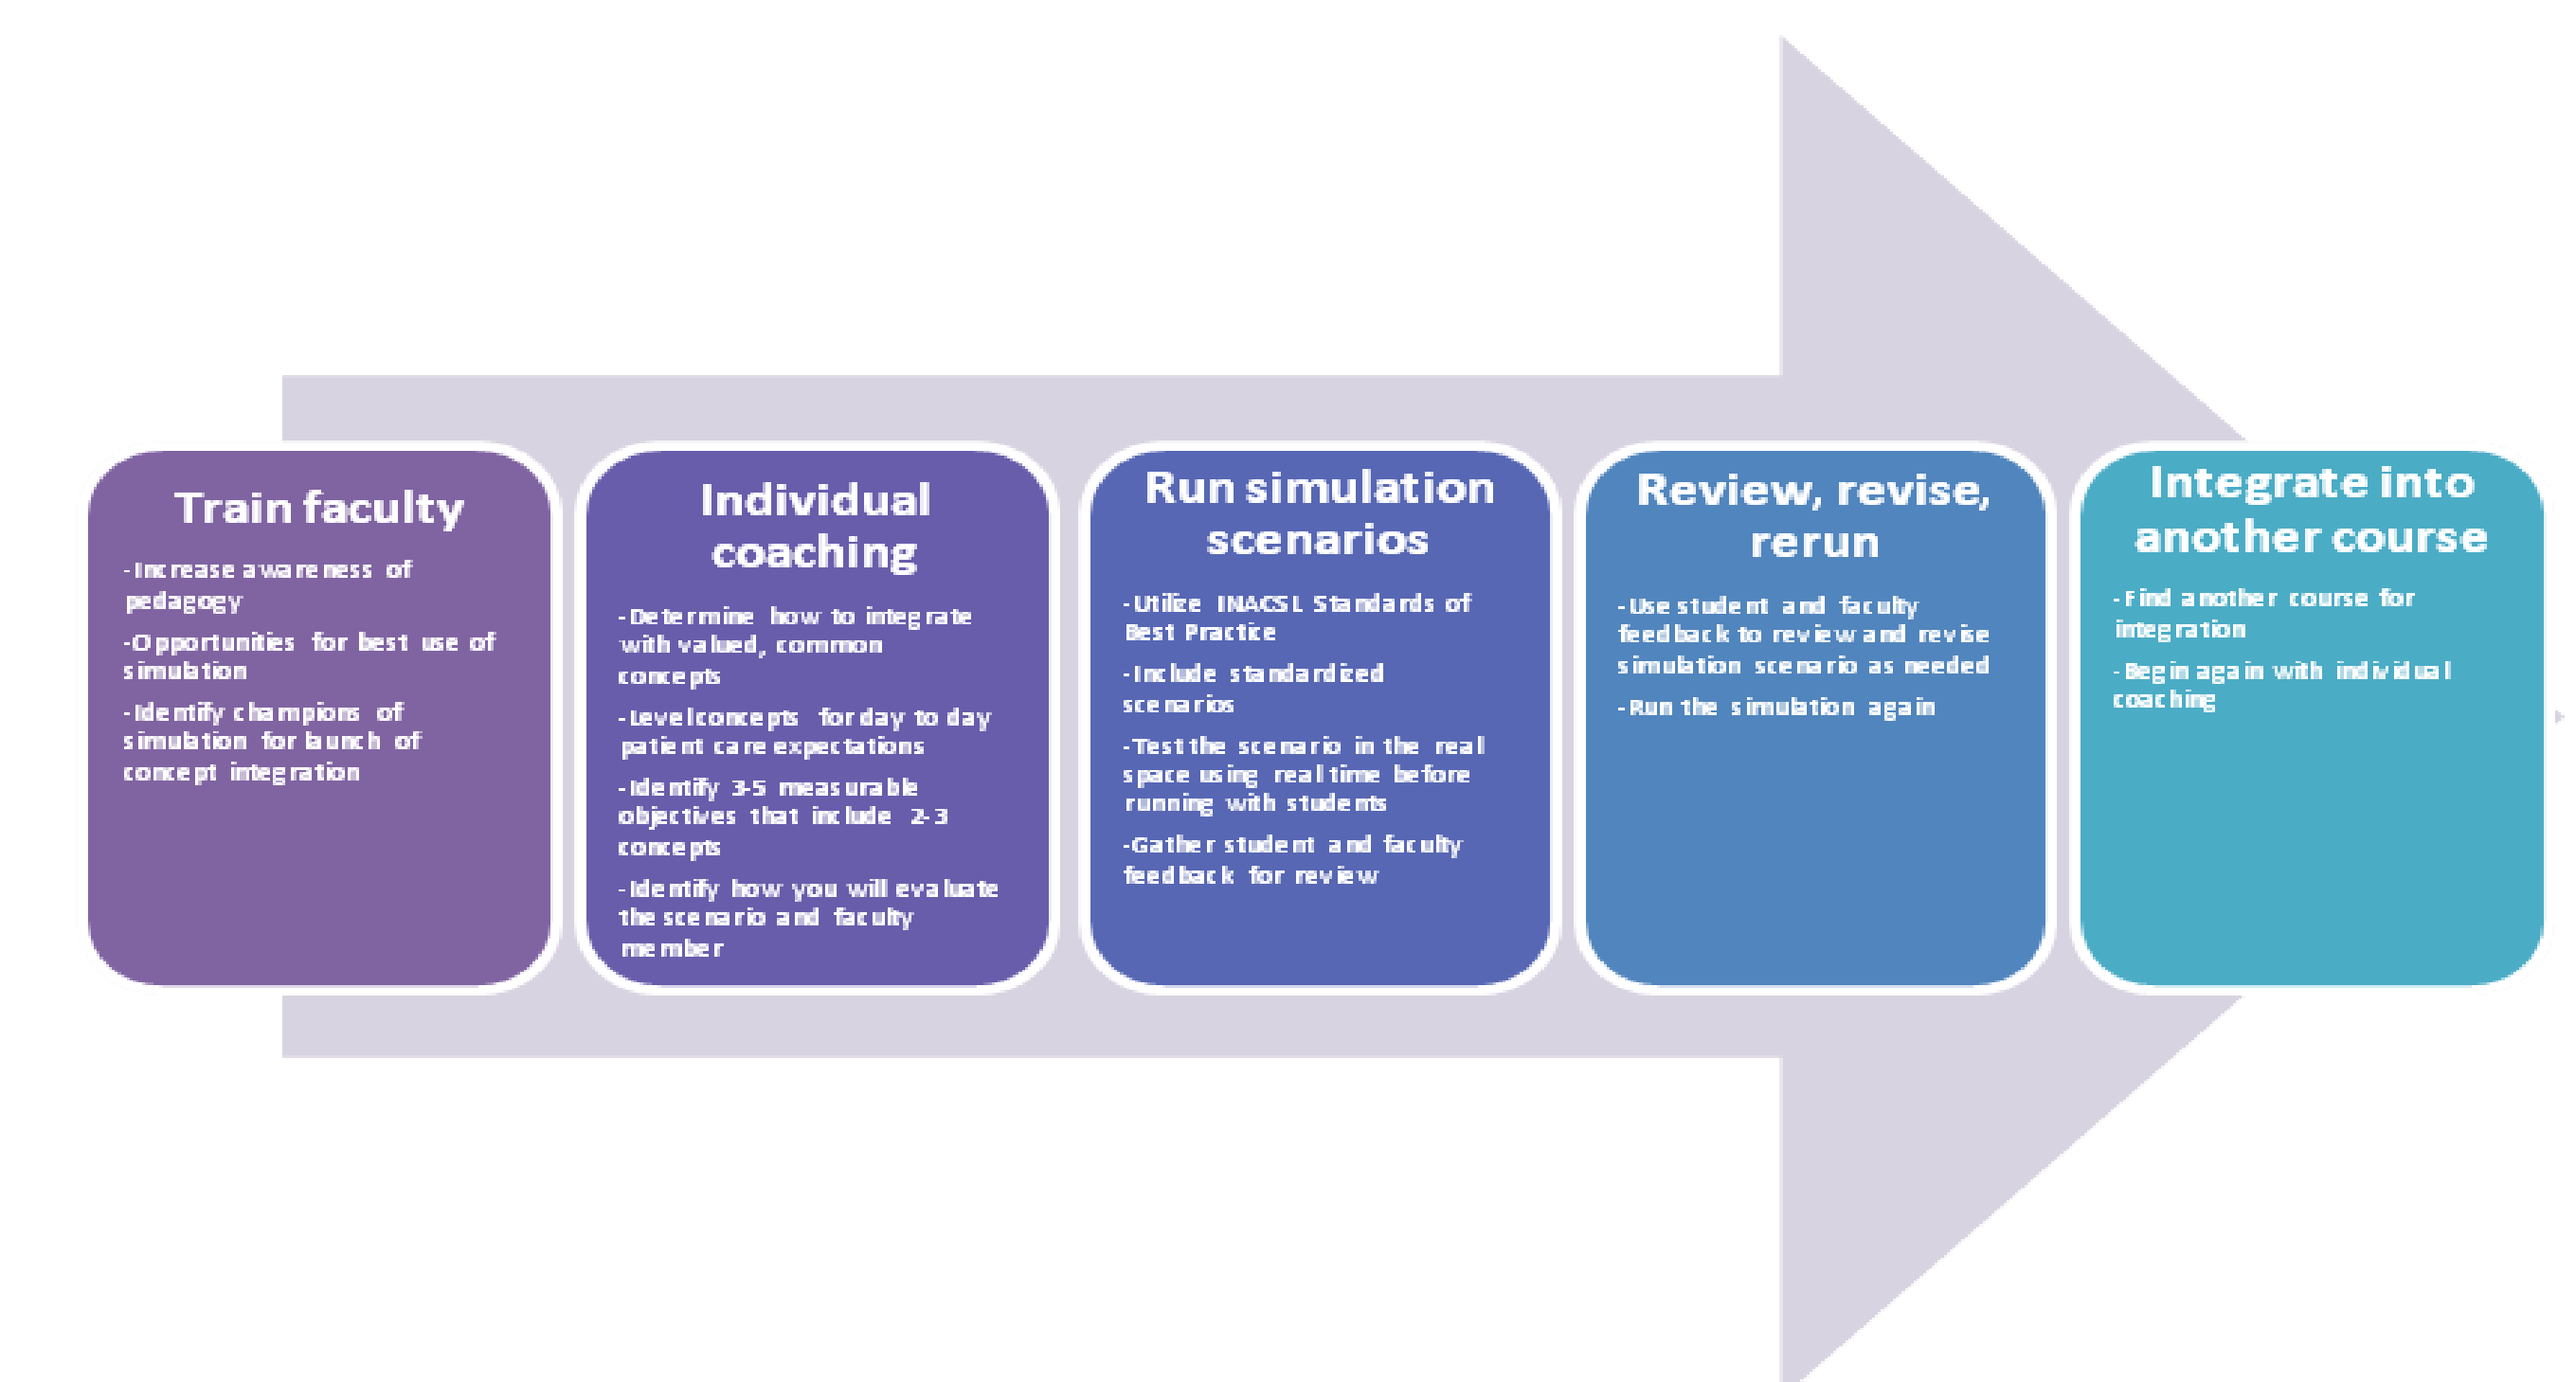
Train faculty

-Increase awareness of pedagogy

-Opportunities for best use of simulation

-Identify champions of simulation for launch of concept integration

Individual coaching

-Determine how to integrate with valued, common concepts

-Level concepts for day to day patient care expectations

-Identify 3-5 measurable objectives that include 2-3 concepts

-Identify how you will evaluate the scenario and faculty member

Run simulation scenarios

-Utilize INACSL Standards of Best Practice

-Include standardized scenarios

-Test the scenario in the real space using real time before running with students

-Gather student and faculty feedback for review

Review, revise, rerun

-Use student and faculty feedback to review and revise simulation scenario as needed

-Run the simulation again

Integrate into another course

-Find another course for integration

-Begin again with individual coaching